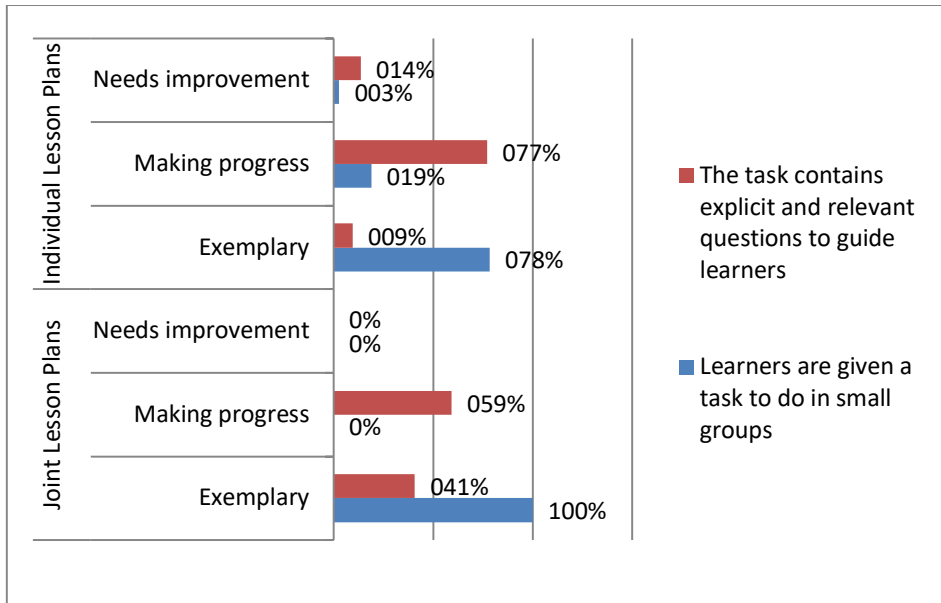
Individual Lesson Plans

Needs improvement
014%
003%

Making progress
077%
019%

Exemplary
009%
078%

Joint Lesson Plans

Needs improvement
0%
0%

Making progress
059%
0%

Exemplary
041%
100%

The task contains explicit and relevant questions to guide learners

Learners are given a task to do in small groups